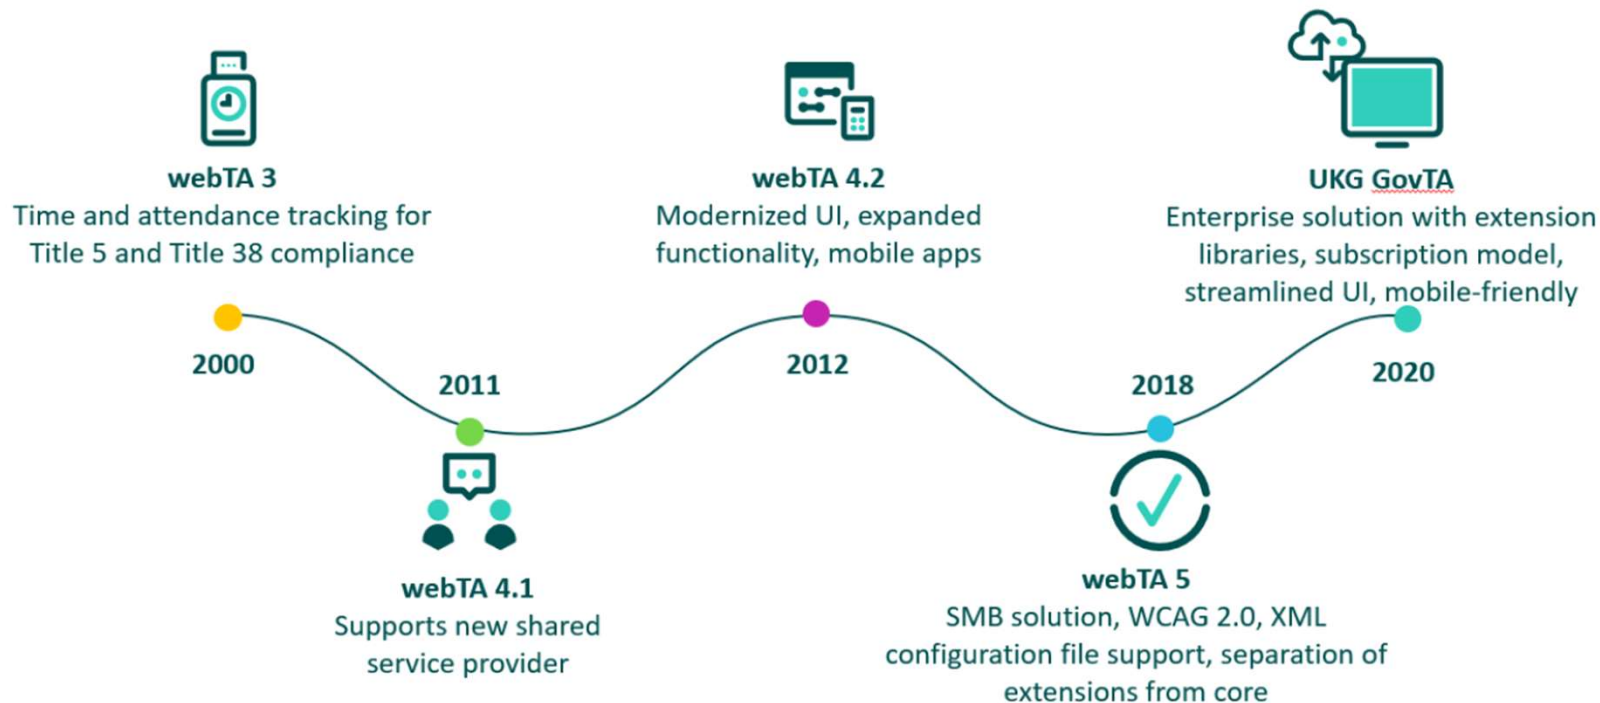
webTA 3
Time and attendance tracking for Title 5 and Title 38 compliance

2000

2011

webTA 4.1
Supports new shared service provider

webTA 4.2
Modernized UI, expanded functionality, mobile apps

2012

2018

webTA 5
SMB solution, WCAG 2.0, XML configuration file support, separation of extensions from core

UKG GovTA
Enterprise solution with extension libraries, subscription model, streamlined UI, mobile-friendly

2020